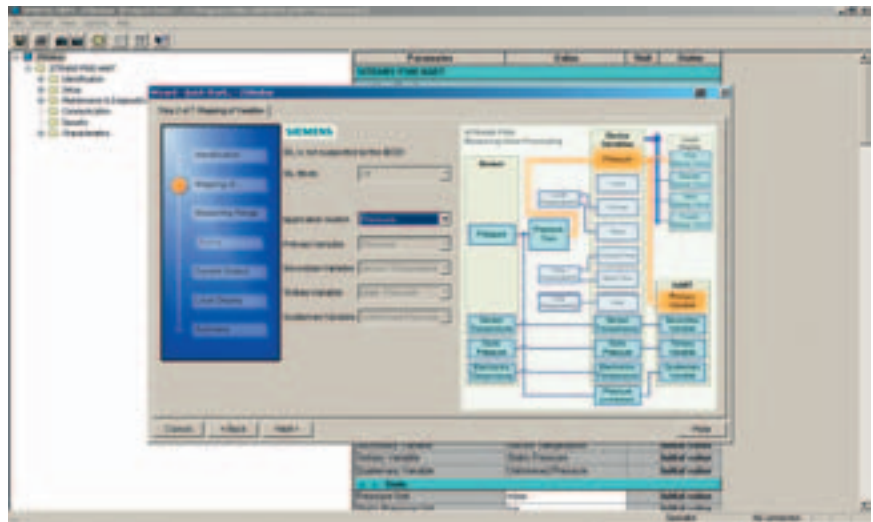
SIEMENS

Parameter | Value | Unit | Status

Step 2 of 7: Mapping of Variables

Identification
Mapping of
Measuring Range
Damping
Current Output
Local Display
Summary

SIL is not supported by this device

SIL Mode

Application mode
Primary Variable
Secondary Variable
Tertiary Variable
Quaternary Variable

Sensor
Pressure
Sensor Temperature
Static Pressure
Electronics Temperature

Device Variables
Pressure
Sensor Temperature
Static Pressure
Electronics Temperature

HART
Primary Variable
Secondary Variable
Tertiary Variable
Quaternary Variable

Cancel
< Back
Next >
Help

Secondary Variable | Sensor Temperature | | Initial value
Tertiary Variable | Static Pressure | | Initial value
Quaternary Variable | Electronics Temperature | | Initial value
Pressure Unit | mbar | | Initial value

Specialist